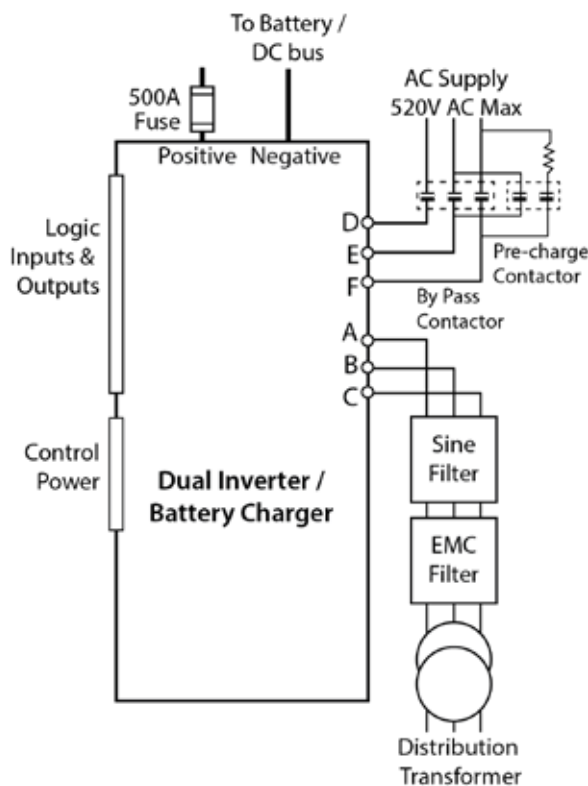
To Battery / DC bus

500A Fuse

Positive Negative

AC Supply 520V AC Max

Logic Inputs & Outputs

D
E
F

Pre-charge Contactor

By Pass Contactor

A
B
C

Control Power

Dual Inverter / Battery Charger

Sine Filter

EMC Filter

Distribution Transformer